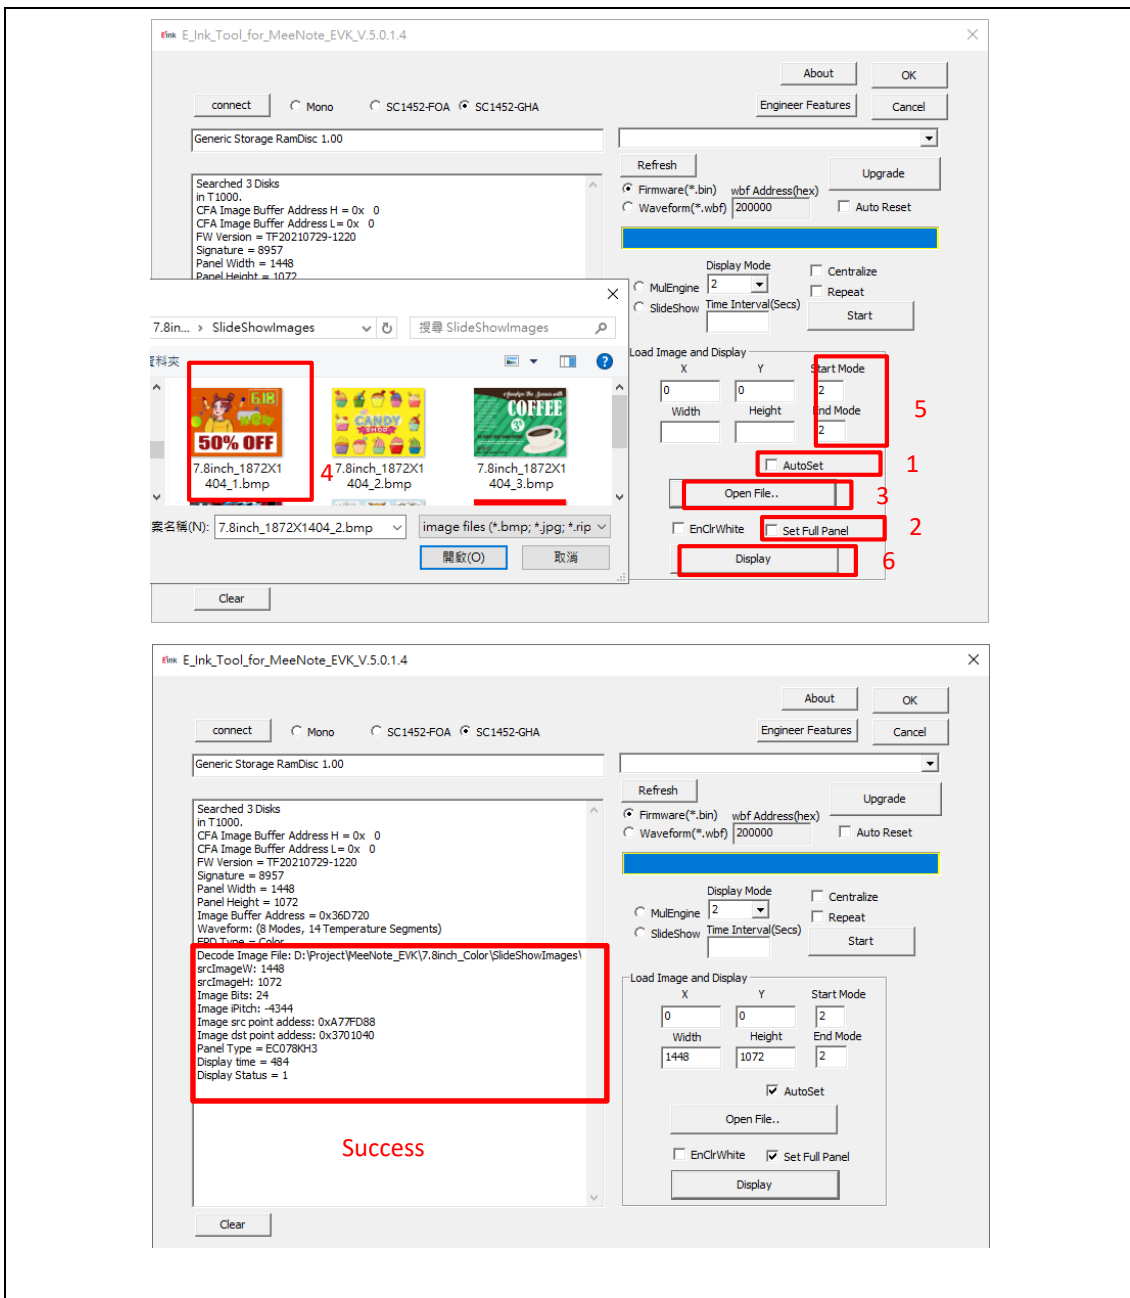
E_Ink_Tool_for_MeeNote_EVK_V.5.0.1.4

About OK
connect Mono SC1452-FOA SC1452-GHA Engineer Features Cancel
Generic Storage RamDisc 1.00
Refresh Upgrade
Firmware(*.bin) wbf Address(hex)
Waveform(*.wbf) 200000 Auto Reset

Searched 3 Disks
in T1000.
CFA Image Buffer Address H = 0x 0
CFA Image Buffer Address L = 0x 0
FW Version = TF20210729-1220
Signature = 8957
Panel Width = 1448
Panel Height = 1072

7.8in... › SlideShowImages 搜尋 SlideShowImages
料夾
7.8inch_1872X1404_1.bmp 4 7.8inch_1872X1404_2.bmp 7.8inch_1872X1404_3.bmp
CANDY SHOP COFFEE 50% OFF 6.18
案名稱(N): 7.8inch_1872X1404_2.bmp image files (*.bmp; *.jpg; *.rip
開啟(O) 取消

Display Mode
MulEngine 2 Centralize
SlideShow Time Interval(Secs) Repeat
Start
Load Image and Display
X Y Start Mode
0 0 2
Width Height End Mode 5
2
AutoSet 1
Open File.. 3
EnClrWhite Set Full Panel 2
Display 6
Clear

E_Ink_Tool_for_MeeNote_EVK_V.5.0.1.4

About OK
connect Mono SC1452-FOA SC1452-GHA Engineer Features Cancel
Generic Storage RamDisc 1.00
Refresh Upgrade
Firmware(*.bin) wbf Address(hex)
Waveform(*.wbf) 200000 Auto Reset

Searched 3 Disks
in T1000.
CFA Image Buffer Address H = 0x 0
CFA Image Buffer Address L = 0x 0
FW Version = TF20210729-1220
Signature = 8957
Panel Width = 1448
Panel Height = 1072
Image Buffer Address = 0x36D720
Waveform: (8 Modes, 14 Temperature Segments)
EPD Type = Color
Decode Image File: D:\Project\MeeNote_EVK\7.8inch_Color\SlideShowImages\
srcImageW: 1448
srcImageH: 1072
Image Bits: 24
Image iPitch: -4344
Image src point address: 0xA77FD88
Image dst point address: 0x3701040
Panel Type = EC078KH3
Display time = 484
Display Status = 1

Success

Display Mode
MulEngine 2 Centralize
SlideShow Time Interval(Secs) Repeat
Start
Load Image and Display
X Y Start Mode
0 0 2
Width Height End Mode
1448 1072 2
AutoSet
Open File..
EnClrWhite Set Full Panel
Display
Clear